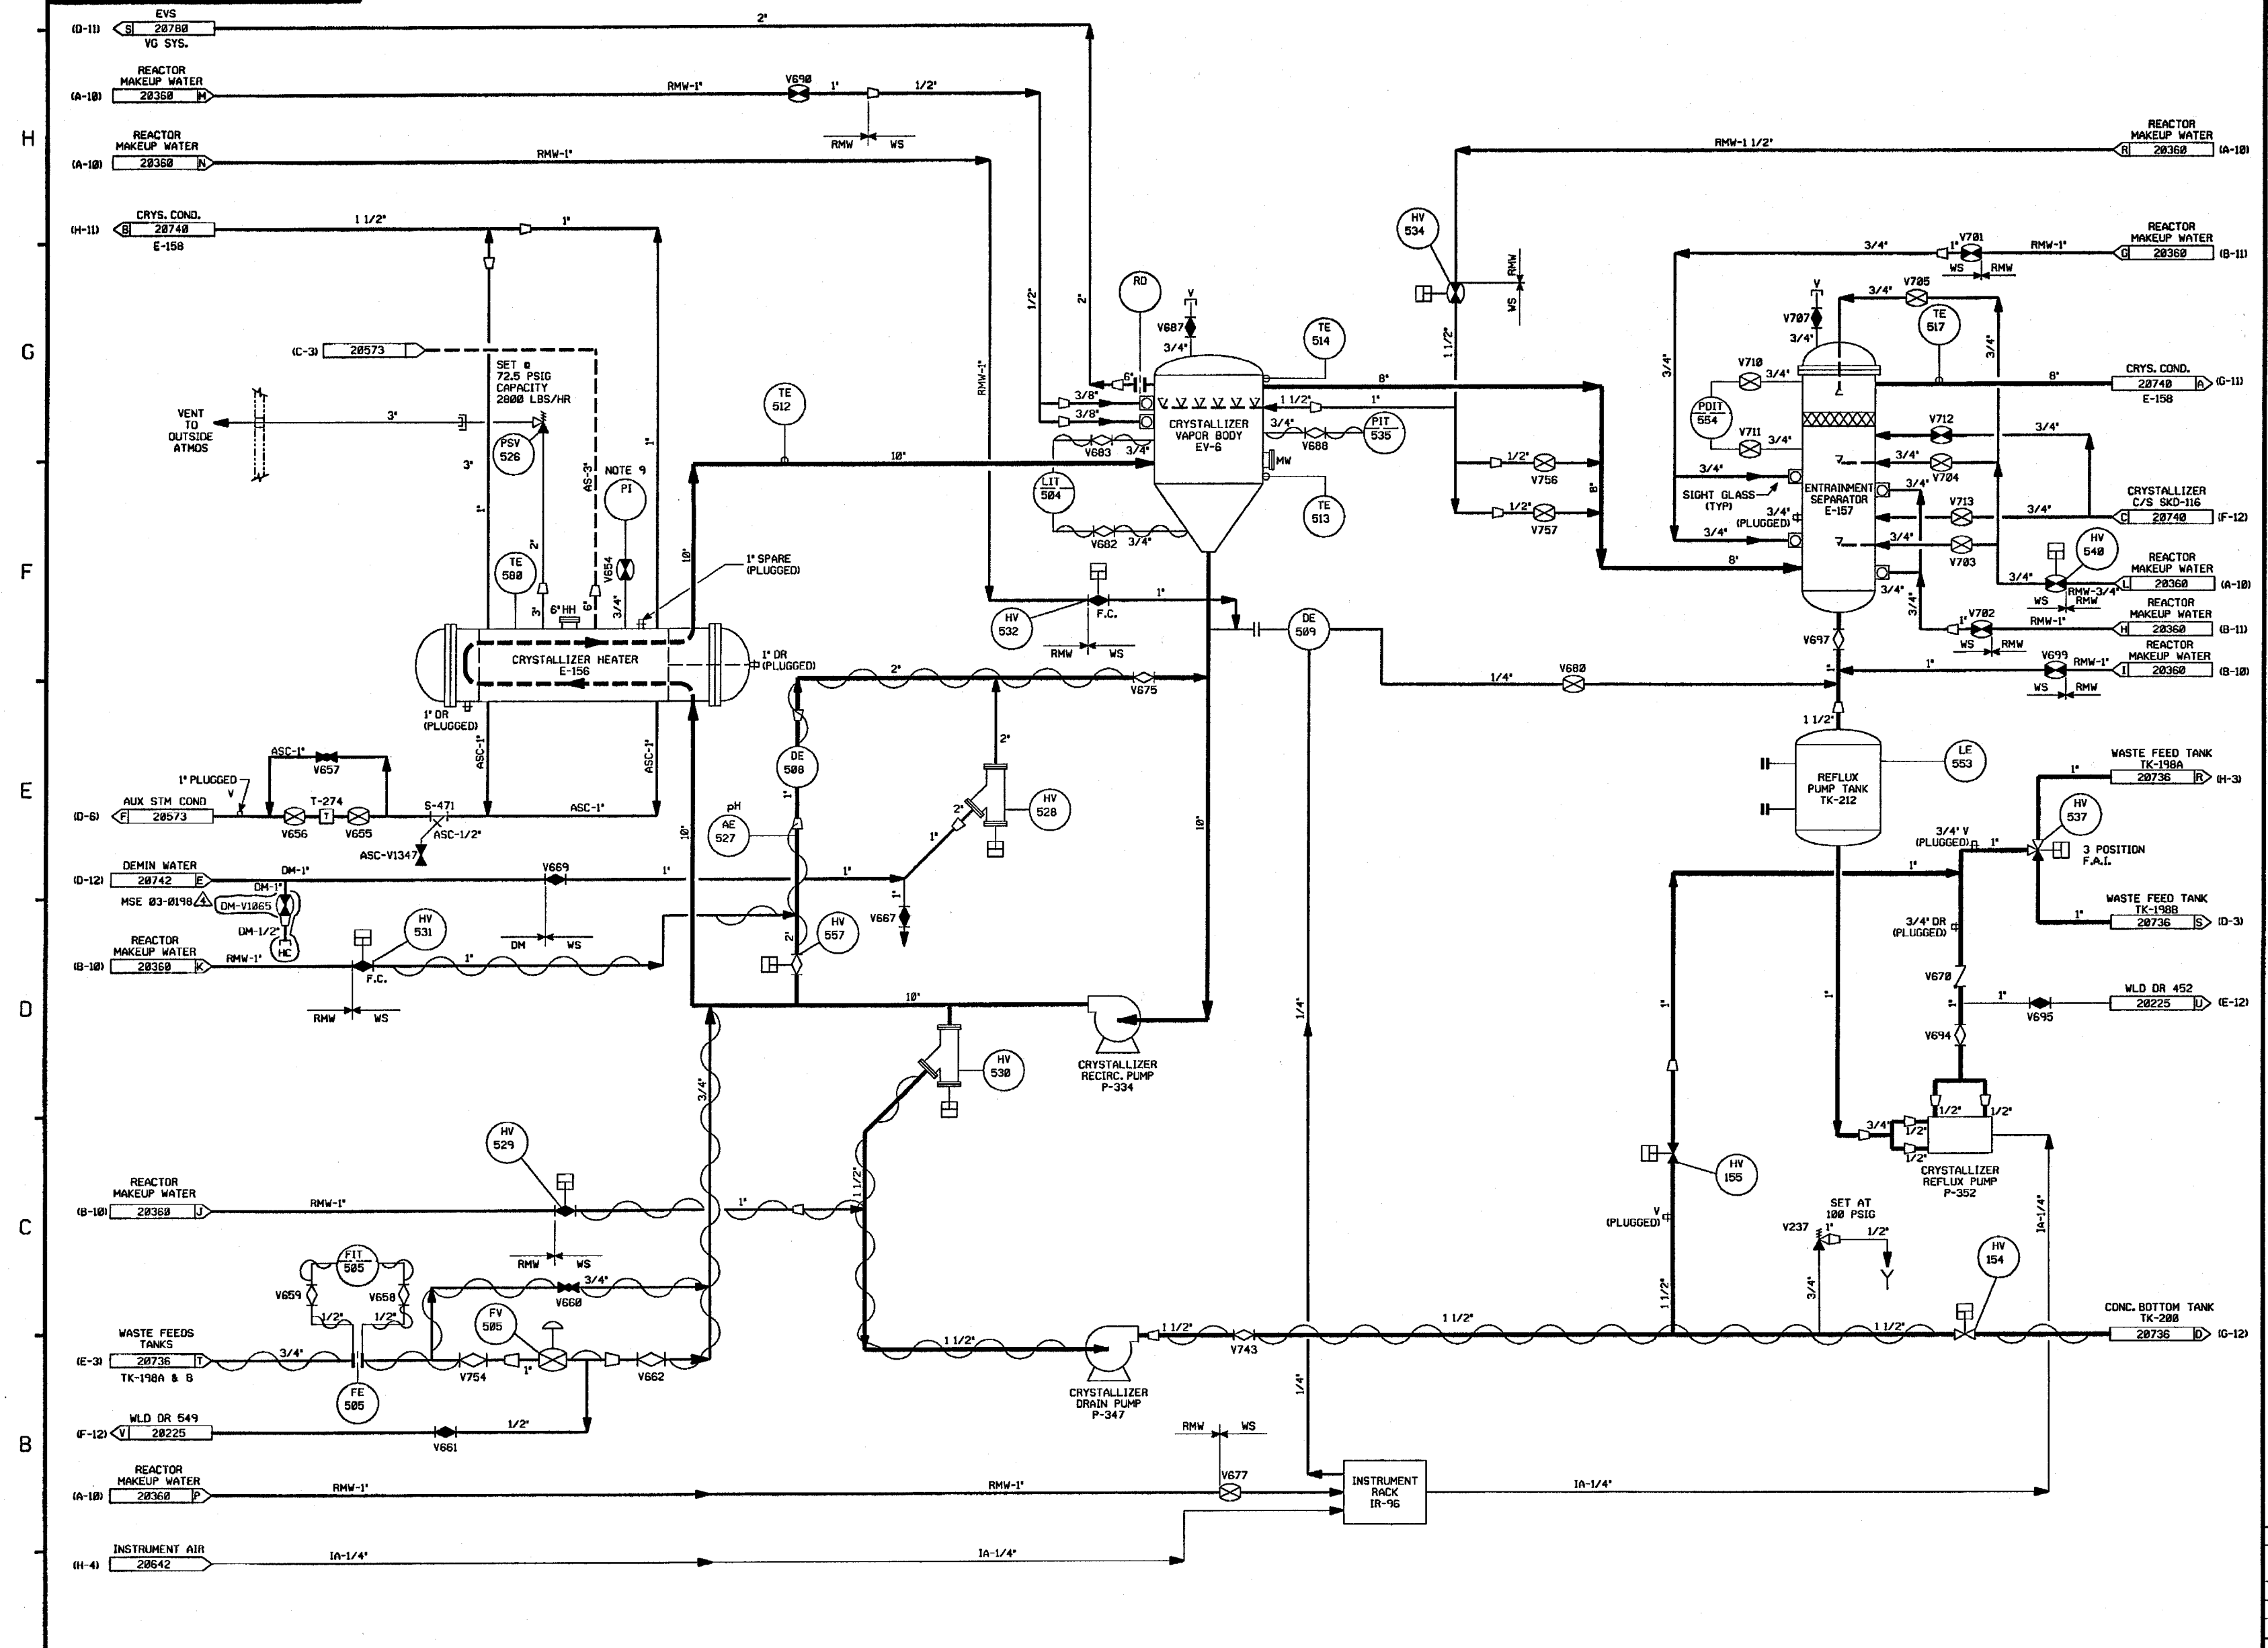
(D-11) S 20780 EVS VG SYS.
2"
REACTOR MAKEUP WATER
(A-10) 20360 M
RMW-1"
V690
1"
1/2"
RMW WS

H

REACTOR MAKEUP WATER
(A-10) 20360 N
RMW-1"

RMW-1 1/2"
REACTOR MAKEUP WATER
R 20360 (A-10)

CRYS. COND.
(H-11) B 20740
E-158
1 1/2"
1"

HV 534
RMW
WS
1 1/2"

REACTOR MAKEUP WATER
G 20360 (B-11)
3/4"
V701
RMW-1"
WS RMW

G

(C-3) 20573
SET @ 72.5 PSIG CAPACITY 2800 LBS/HR
VENT TO OUTSIDE ATMOS
3"
3"
PSV 526
1/2"
2"
RMW-1"
RO
V
V687
3/4"
6"
3/8"
3/8"
CRYSTALLIZER VAPOR BODY EV-6
1 1/2"
1"
3/4"
PIT 535
V688
V683
3/4"
MW
TE 514
TE 513
LIT 504
V682 3/4"
8"
TE 512
10"
AS-3"
NOTE 9
PI
1"
1"
2"

V705
3/4"
V
V707
3/4"
TE 517
3/4"
3/4"
V710 3/4"
PDIT 554
V711 3/4"
V712
3/4"
8"
CRYS. COND.
20740 A (G-11)
E-158
1/2" V756
1/2" V757
8"
3/4"
3/4" V704
SIGHT GLASS (TYP)
3/4"
ENTRAINMENT SEPARATOR E-157
3/4" (PLUGGED)
3/4"
V713
3/4"
CRYSTALLIZER C/S SKD-116
C 20740 (F-12)
3/4"
3/4" V703
8"
3/4"
HV 540
RMW-3/4"
WS RMW
REACTOR MAKEUP WATER
L 20360 (A-10)

F

TE 580
2"
3"
6" HH
6"
3/4"
V654
10"
1" SPARE (PLUGGED)
CRYSTALLIZER HEATER E-156
1" DR (PLUGGED)
1" DR (PLUGGED)
HV 532
F.C.
1"
RMW WS
DE 509
REACTOR MAKEUP WATER
H 20360 (B-11)
V702
RMW-1"
WS RMW
V697
3/4"
1"
REACTOR MAKEUP WATER
I 20360 (B-10)
V699 RMW-1"
WS RMW
2"
V675
1/4"
V680
1 1/2"

E

ASC-1"
ASC-1"
ASC-1"
V657
1" PLUGGED
V
AUX STM COND
(D-6) F 20573
T-274
V656
V655
S-471
ASC-1/2"
ASC-V1347
ASC-1"
DE 508
2"
HV 528
pH
AE 527
10"
1"
2"
1"
10"
REFLUX PUMP TANK TK-212
LE 553
WASTE FEED TANK TK-198A
20736 R (H-3)
1"
HV 537
3/4" V (PLUGGED)
1"
3 POSITION F.A.I.

DEMIN WATER
(D-12) 20742 E
DM-1"
V669
1"
1"
DM-1"
MSE 03-0198 4
DM-V1065
DM-1/2"
HC
DM WS
1"
V667
HV 557
2"
REACTOR MAKEUP WATER
(B-10) 20360 K
RMW-1"
HV 531
F.C.
1"
RMW WS
1"
3/4" DR (PLUGGED)
WASTE FEED TANK TK-198B
1"
20736 S (D-3)

D

10"
CRYSTALLIZER RECIRC. PUMP P-334
V670
1"
1"
WLD DR 452
V695
20225 U (E-12)
V694
1/4"
1"
3/4"
HV 530
1/2"
1/2"
1/2"
1/2"
CRYSTALLIZER REFLUX PUMP P-352

HV 529
REACTOR MAKEUP WATER
(B-10) 20360 J
RMW-1"
RMW WS
1"
1 1/2"
HV 155
V (PLUGGED)
SET AT 100 PSIG
V237
1"
1/2"
IA-1/4"

C

FIT 505
V659
V658
1/2"
1/2"
V660
3/4"
FV 505
WASTE FEEDS TANKS
(E-3) 20736 T
TK-198A & B
3/4"
FE 505
V754
1"
V662
1 1/2"
CRYSTALLIZER DRAIN PUMP P-347
1 1/2"
V743
1 1/2"
1 1/2"
3/4"
1 1/2"
HV 154
CONC. BOTTOM TANK TK-200
20736 D (G-12)
1/4"

B

WLD DR 549
(F-12) V 20225
V661
1/2"
RMW WS
V677
REACTOR MAKEUP WATER
(A-10) 20360 P
RMW-1"
RMW-1"
INSTRUMENT RACK IR-96
IA-1/4"
INSTRUMENT AIR
(H-4) 20642
IA-1/4"
IA-1/4"